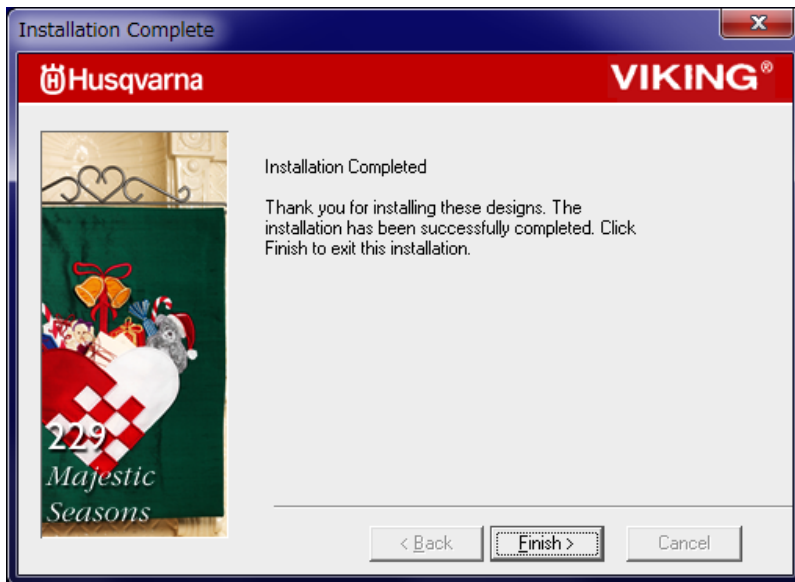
Installation Complete

Husqvarna

VIKING®

Installation Completed

Thank you for installing these designs. The installation has been successfully completed. Click Finish to exit this installation.

229
Majestic
Seasons

< Back

Finish >

Cancel